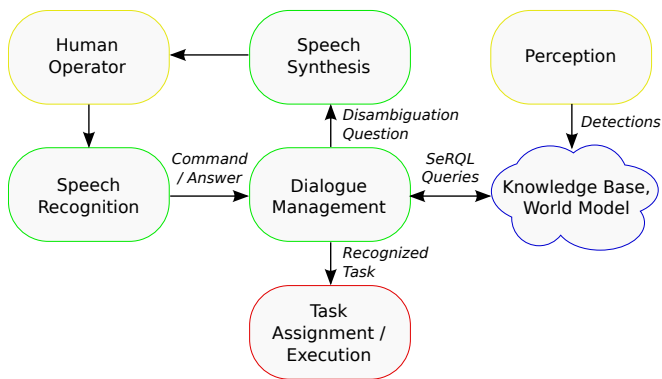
Human Operator

Speech Synthesis

Perception

Disambiguation Question

Detections

Command / Answer

SeRQL Queries

Speech Recognition

Dialogue Management

Knowledge Base, World Model

Recognized Task

Task Assignment / Execution